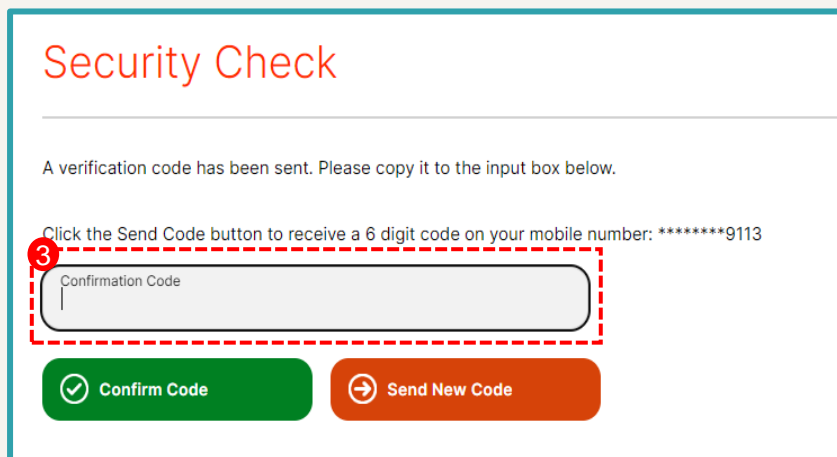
Security Check

A verification code has been sent. Please copy it to the input box below.

Click the Send Code button to receive a 6 digit code on your mobile number: ********9113

3

Confirmation Code

Confirm Code

Send New Code